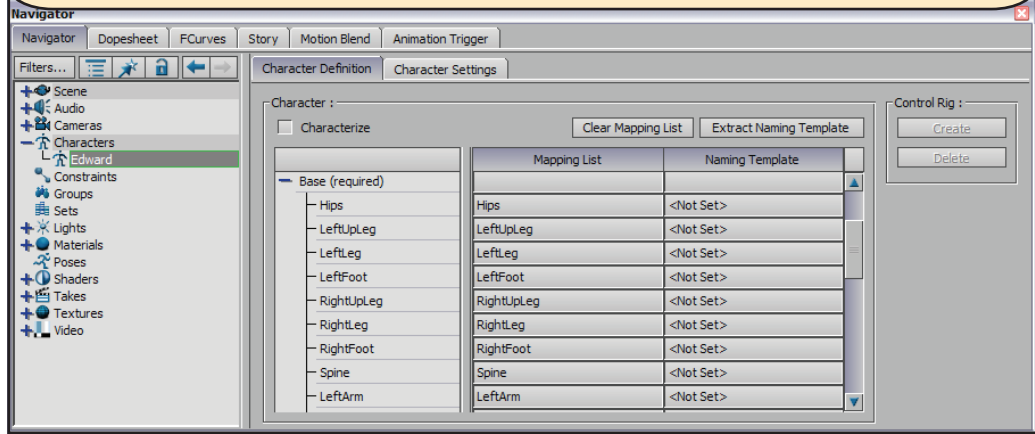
Navigator

Navigator | Dopesheet | FCurves | Story | Motion Blend | Animation Trigger

Filters...

Scene
Audio
Cameras
Characters
Edward
Constraints
Groups
Sets
Lights
Materials
Poses
Shaders
Takes
Textures
Video

Character Definition | Character Settings

Character :

Characterize

Clear Mapping List | Extract Naming Template

| | Mapping List | Naming Template |
|---|---|---|
| Base (required) | | |
| Hips | Hips | <Not Set> |
| LeftUpLeg | LeftUpLeg | <Not Set> |
| LeftLeg | LeftLeg | <Not Set> |
| LeftFoot | LeftFoot | <Not Set> |
| RightUpLeg | RightUpLeg | <Not Set> |
| RightLeg | RightLeg | <Not Set> |
| RightFoot | RightFoot | <Not Set> |
| Spine | Spine | <Not Set> |
| LeftArm | LeftArm | <Not Set> |

Control Rig :

Create

Delete